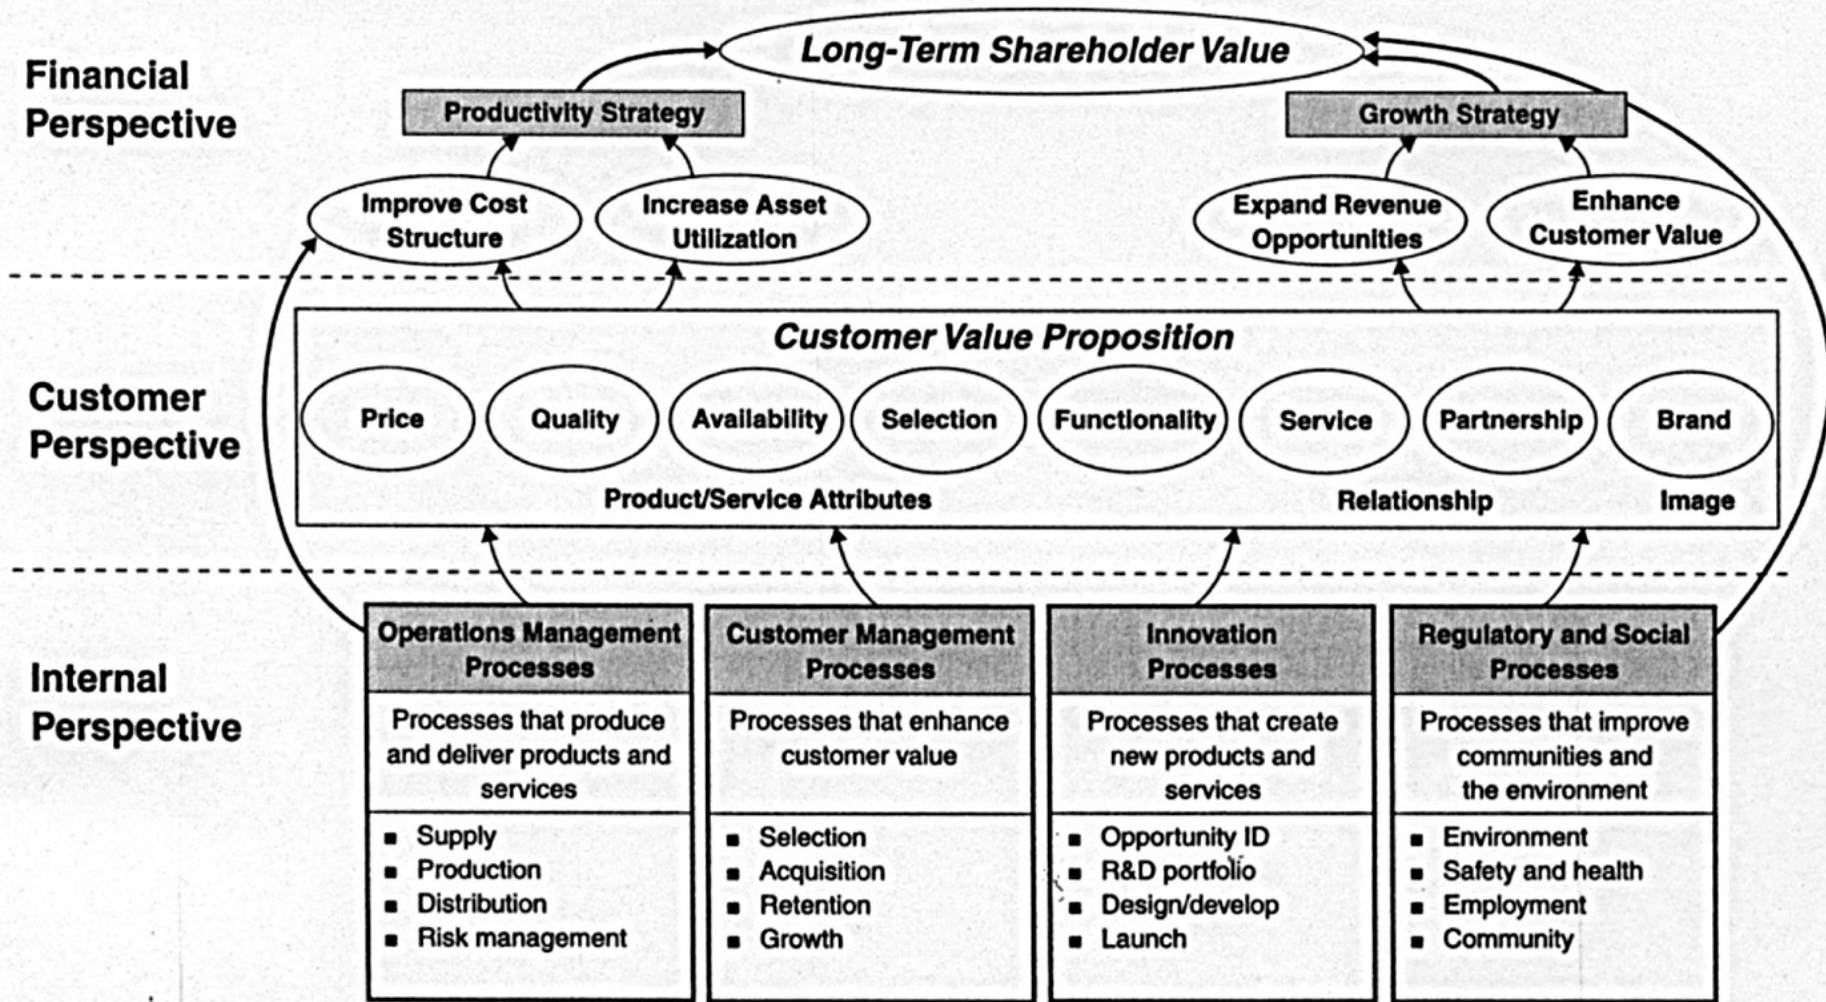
Financial Perspective

Long-Term Shareholder Value

Productivity Strategy

Growth Strategy

Improve Cost Structure

Increase Asset Utilization

Expand Revenue Opportunities

Enhance Customer Value

Customer Perspective

Customer Value Proposition

Price

Quality

Availability

Selection

Functionality

Service

Partnership

Brand

Product/Service Attributes

Relationship

Image

Internal Perspective

Operations Management Processes

Processes that produce and deliver products and services

- Supply
- Production
- Distribution
- Risk management

Customer Management Processes

Processes that enhance customer value

- Selection
- Acquisition
- Retention
- Growth

Innovation Processes

Processes that create new products and services

- Opportunity ID
- R&D portfolio
- Design/develop
- Launch

Regulatory and Social Processes

Processes that improve communities and the environment

- Environment
- Safety and health
- Employment
- Community